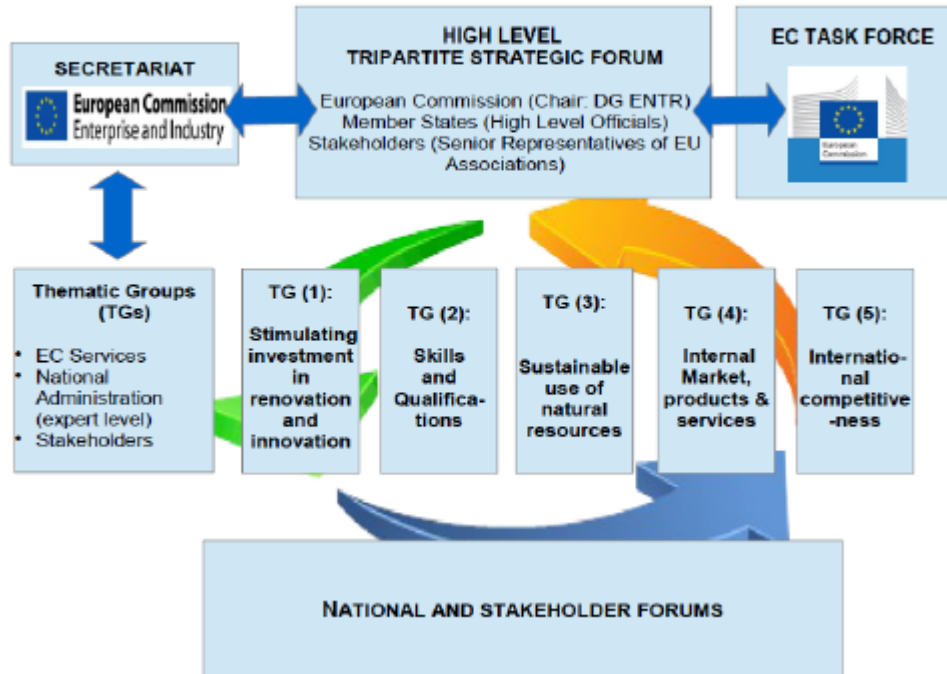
SECRETARIAT

European Commission
Enterprise and Industry

HIGH LEVEL
TRIPARTITE STRATEGIC FORUM

European Commission (Chair: DG ENTR)
Member States (High Level Officials)
Stakeholders (Senior Representatives of EU Associations)

EC TASK FORCE

European Commission

Thematic Groups (TGs)

- EC Services
- National Administration (expert level)
- Stakeholders

TG (1):
Stimulating investment in renovation and innovation

TG (2):
Skills and Qualifications

TG (3):
Sustainable use of natural resources

TG (4):
Internal Market, products & services

TG (5):
International competitive-ness

NATIONAL AND STAKEHOLDER FORUMS